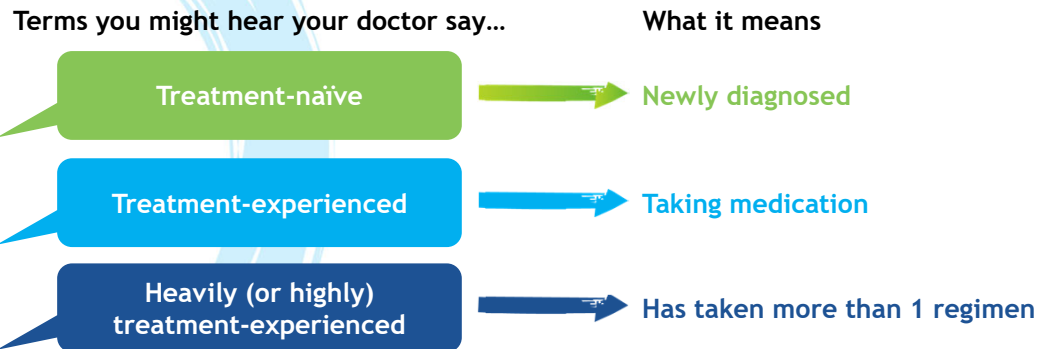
Terms you might hear your doctor say…

What it means

Treatment-naïve

Newly diagnosed

Treatment-experienced

Taking medication

Heavily (or highly) treatment-experienced

Has taken more than 1 regimen